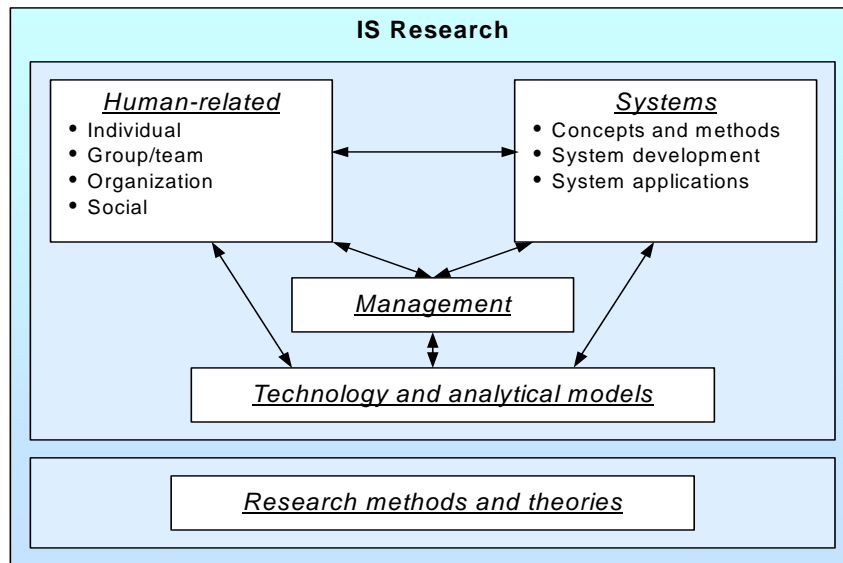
IS Research

Human-related
• Individual
• Group/team
• Organization
• Social

Systems
• Concepts and methods
• System development
• System applications

Management

Technology and analytical models

Research methods and theories